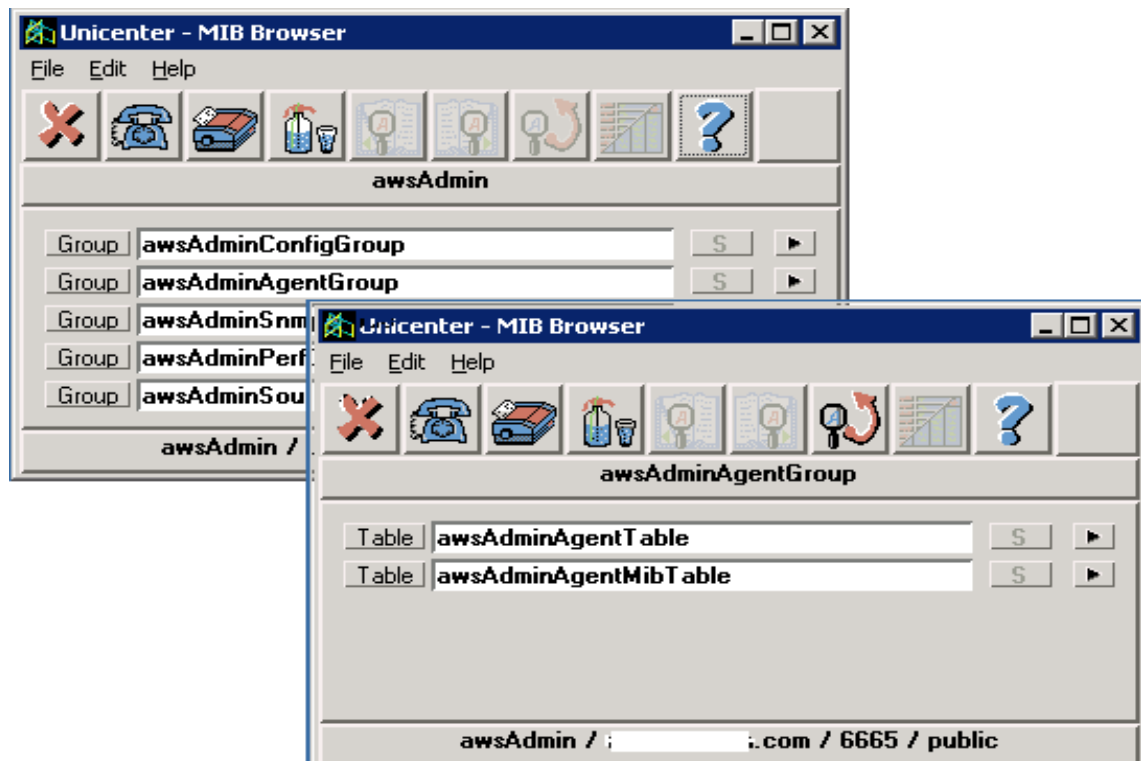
Unicenter - MIB Browser

File Edit Help

awsAdmin

Group awsAdminConfigGroup S ▸
Group awsAdminAgentGroup S ▸
Group awsAdminSnm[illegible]
Group awsAdminPerf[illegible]
Group awsAdminSou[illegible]

awsAdmin / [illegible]

Unicenter - MIB Browser

File Edit Help

awsAdminAgentGroup

Table awsAdminAgentTable S ▸
Table awsAdminAgentMibTable S ▸

awsAdmin / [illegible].com / 6665 / public